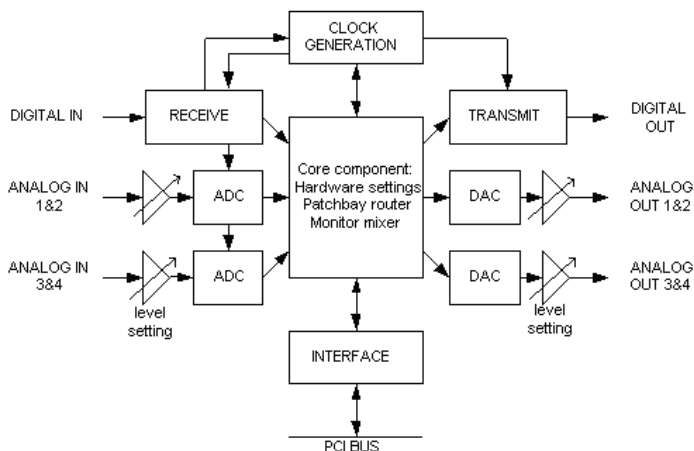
CLOCK GENERATION

DIGITAL IN

RECEIVE

TRANSMIT

DIGITAL OUT

ANALOG IN 1&2

ADC

Core component: Hardware settings Patchbay router Monitor mixer

DAC

ANALOG OUT 1&2

ANALOG IN 3&4

ADC

DAC

ANALOG OUT 3&4

level setting

level setting

INTERFACE

PCI BUS